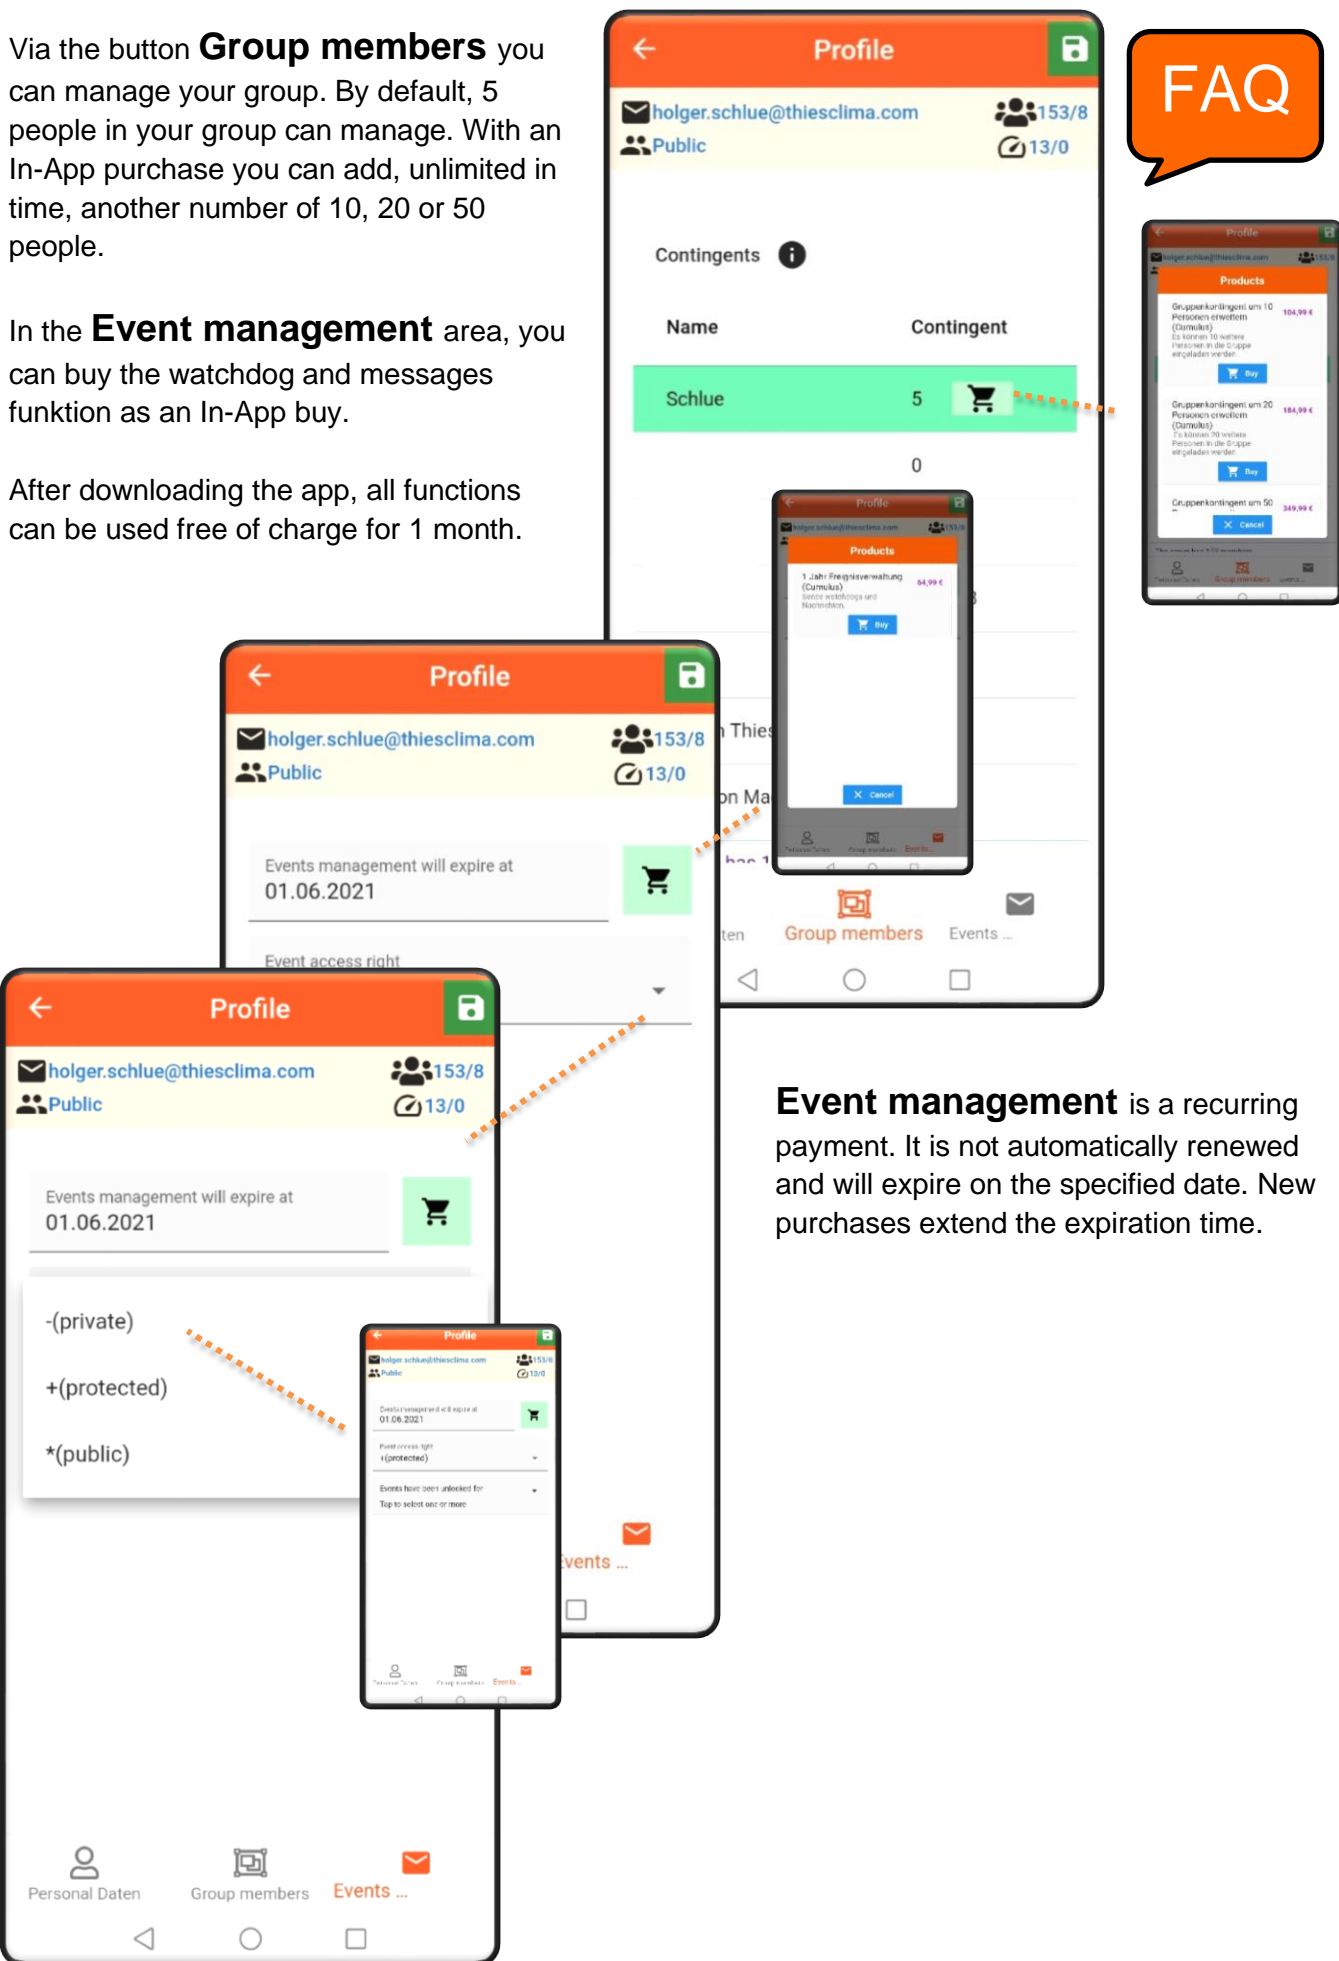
Via the button **Group members** you can manage your group. By default, 5 people in your group can manage. With an In-App purchase you can add, unlimited in time, another number of 10, 20 or 50 people.

In the **Event management** area, you can buy the watchdog and messages funktion as an In-App buy.

After downloading the app, all functions can be used free of charge for 1 month.

FAQ

Profile
holger.schlue@thiesclima.com
153/8
Public
13/0

Contingents

| Name | Contingent |
|---|---|
| Schlue | 5 |
| | 0 |

Profile
holger.schlue@thiesclima.com
Products
Gruppenkontingent um 10 Personen erweitern (Cumulus)
104,99 €
Buy
Gruppenkontingent um 20 Personen erweitern (Cumulus)
184,99 €
Buy
Gruppenkontingent um 50
349,99 €
Cancel

Profile
Products
1 Jahr Ereignisverwaltung (Cumulus)
64,99 €
Buy
Cancel

n Thies
on Ma
has 1
ten
Group members
Events ...

Profile
holger.schlue@thiesclima.com
153/8
Public
13/0
Events management will expire at
01.06.2021
Event access right

Profile
holger.schlue@thiesclima.com
153/8
Public
13/0
Events management will expire at
01.06.2021
-(private)
+(protected)
*(public)

Profile
holger.schlue@thiesclima.com
153/8
Public
13/0
Events management will expire at
01.06.2021
Event access right
+(protected)
Events have been unlocked for
Tap to select one or more

Events ...

Personal Daten
Group members
Events ...

**Event management** is a recurring payment. It is not automatically renewed and will expire on the specified date. New purchases extend the expiration time.